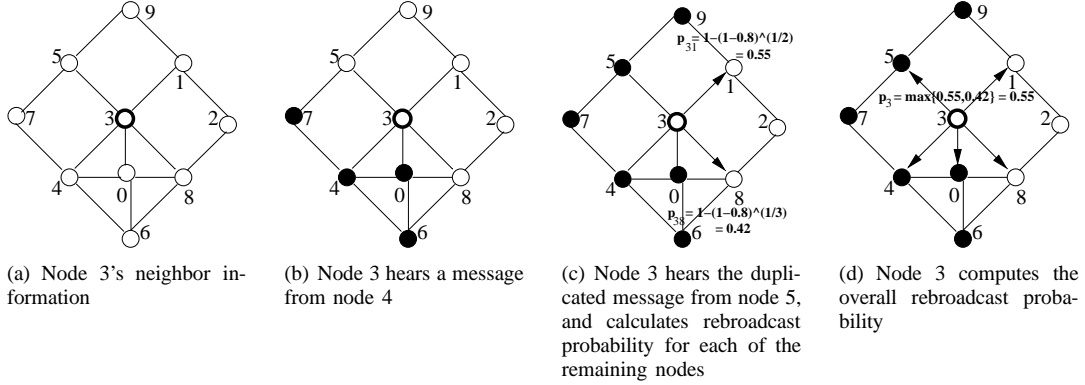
9
5
1
7
3
2
4
0
8
6

(a) Node 3's neighbor information

9
5
1
7
3
2
4
0
8
6

(b) Node 3 hears a message from node 4

9
$p_{31}$ = 1−(1−0.8)^(1/2) = 0.55
5
1
7
3
2
4
0
8
$p_{38}$ = 1−(1−0.8)^(1/3) = 0.42
6

(c) Node 3 hears the duplicated message from node 5, and calculates rebroadcast probability for each of the remaining nodes

9
5
1
$p_3$ = max{0.55,0.42} = 0.55
7
3
2
4
0
8
6

(d) Node 3 computes the overall rebroadcast probability